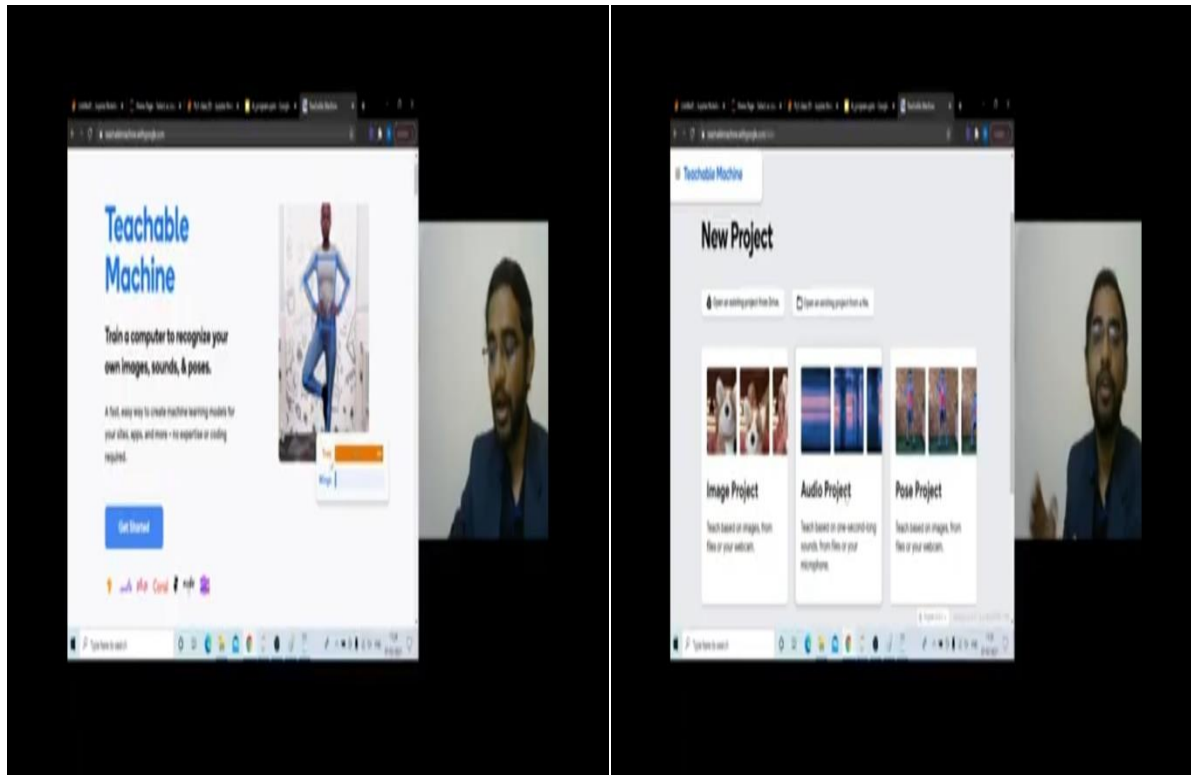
teachablemachine.withgoogle.com

Teachable Machine

Train a computer to recognize your own images, sounds, & poses.

A fast, easy way to create machine learning models for your sites, apps, and more – no expertise or coding required.

Get Started

Coral

Type here to search

Teachable Machine

New Project

Open an existing project from Drive.

Open an existing project from a file.

Image Project

Teach based on images, from files or your webcam.

Audio Project

Teach based on one-second-long sounds, from files or your microphone.

Pose Project

Teach based on images, from files or your webcam.

Type here to search